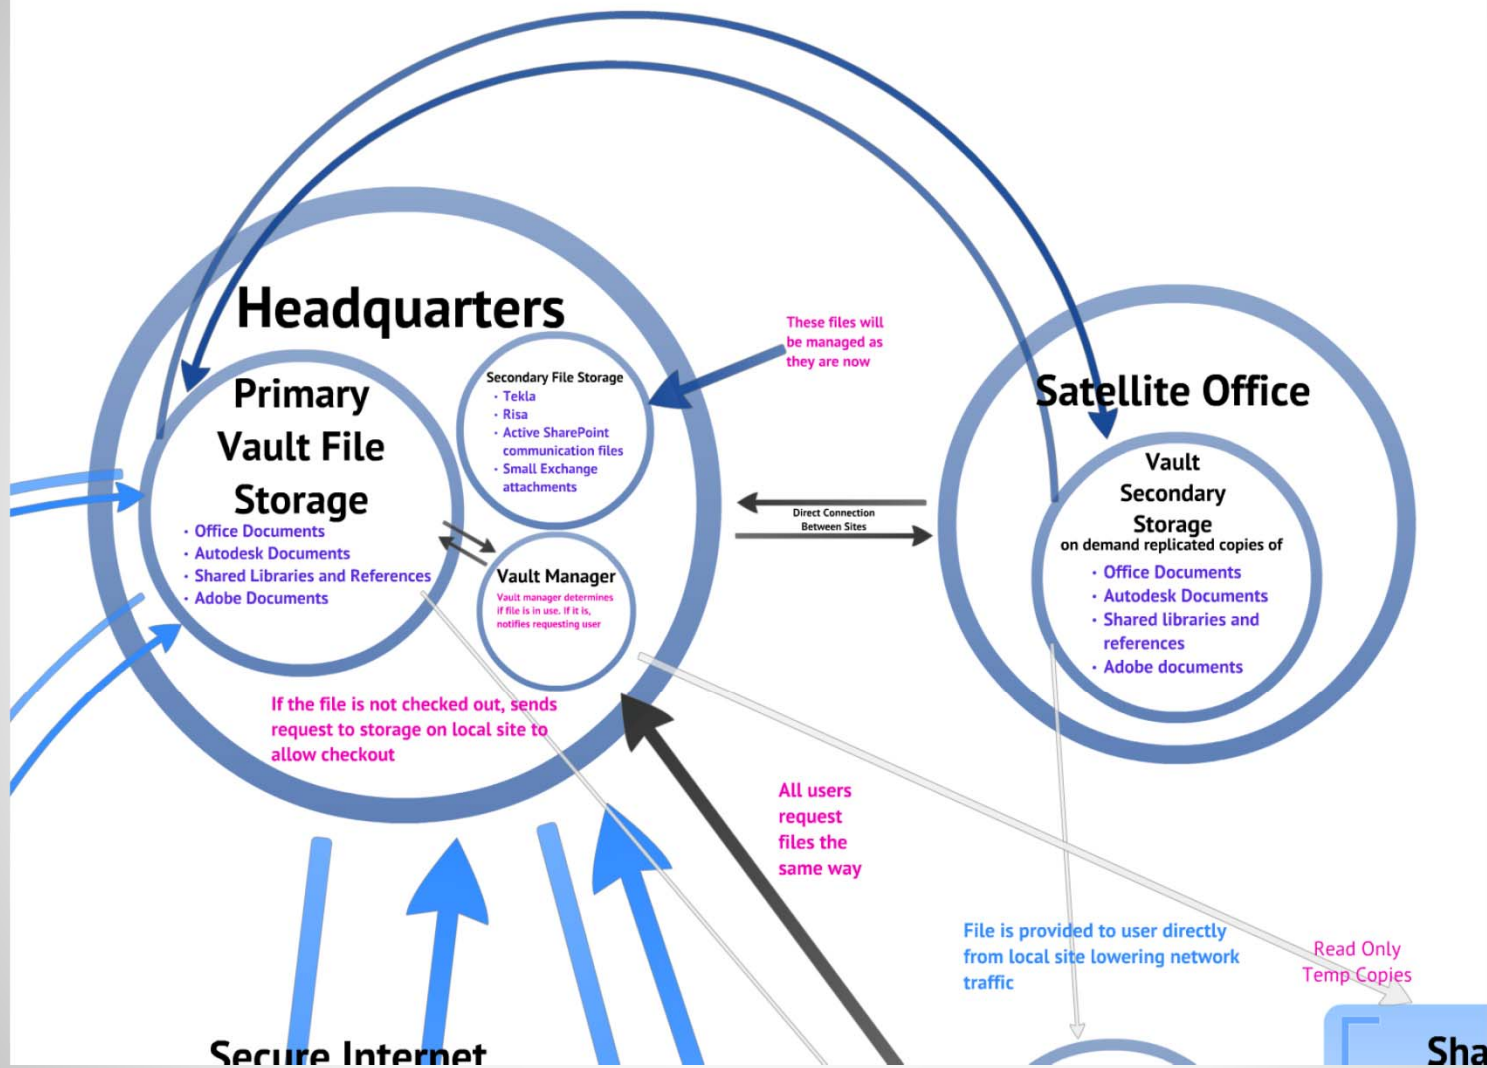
Headquarters

Primary Vault File Storage
• Office Documents
• Autodesk Documents
• Shared Libraries and References
• Adobe Documents

Secondary File Storage
• Tekla
• Risa
• Active SharePoint communication files
• Small Exchange attachments

These files will be managed as they are now

Vault Manager
Vault manager determines if file is in use. If it is, notifies requesting user

Direct Connection Between Sites

Satellite Office

Vault Secondary Storage
on demand replicated copies of
• Office Documents
• Autodesk Documents
• Shared libraries and references
• Adobe documents

If the file is not checked out, sends request to storage on local site to allow checkout

All users request files the same way

File is provided to user directly from local site lowering network traffic

Read Only Temp Copies

Secure Internet

Sha